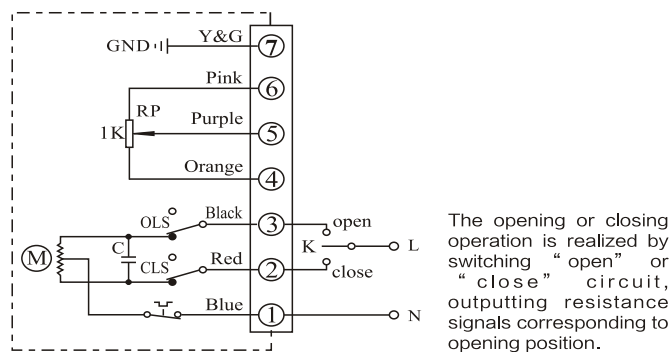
GND
Y&G
7
Pink
6
RP
1K
Purple
5
Orange
4
OLS
Black
3
open
M
C
K
L
CLS
Red
2
close
Blue
1
N

The opening or closing operation is realized by switching "open" or "close" circuit, outputting resistance signals corresponding to opening position.